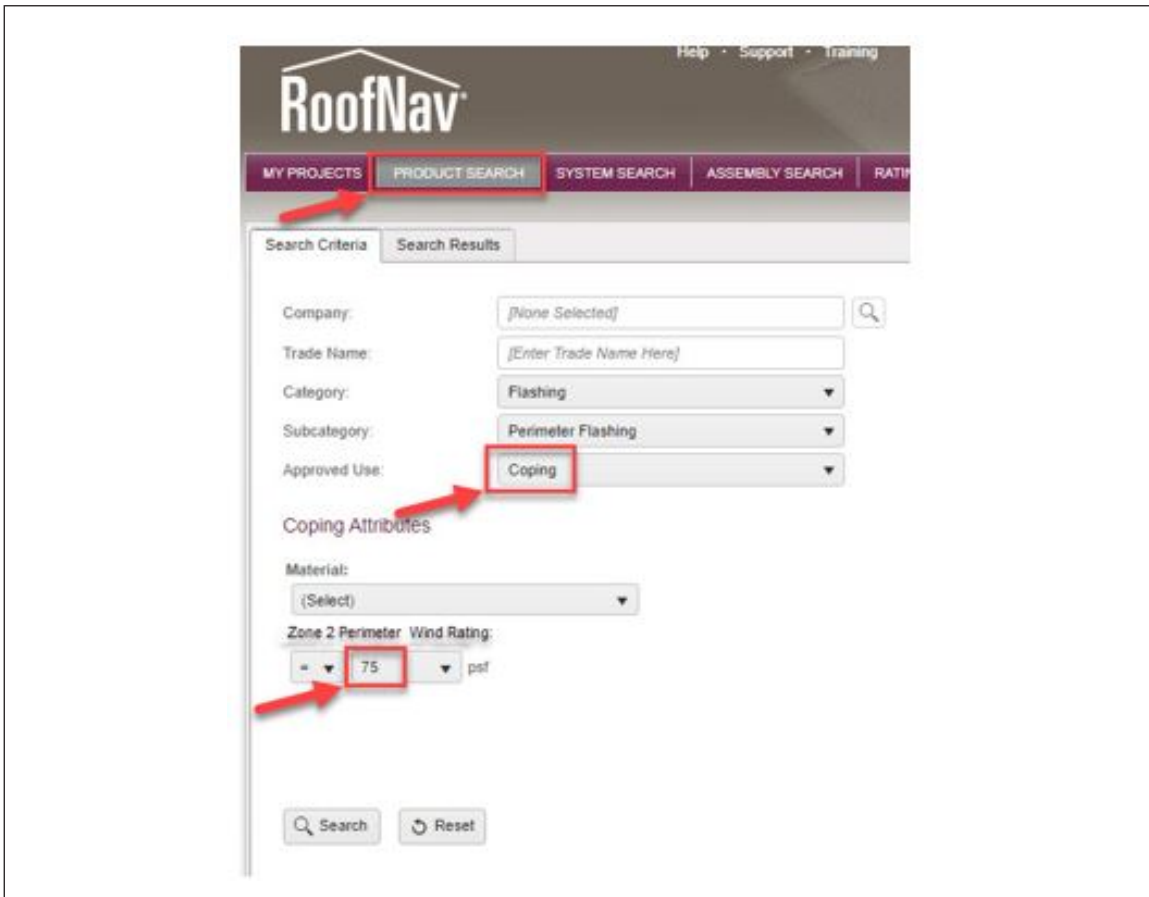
Help · Support · Training

RoofNav

MY PROJECTS | PRODUCT SEARCH | SYSTEM SEARCH | ASSEMBLY SEARCH | RATI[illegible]

Search Criteria | Search Results

Company: [None Selected]

Trade Name: [Enter Trade Name Here]

Category: Flashing

Subcategory: Perimeter Flashing

Approved Use: Coping

Coping Attributes

Material:

(Select)

Zone 2 Perimeter Wind Rating:

= 75 psf

Search

Reset